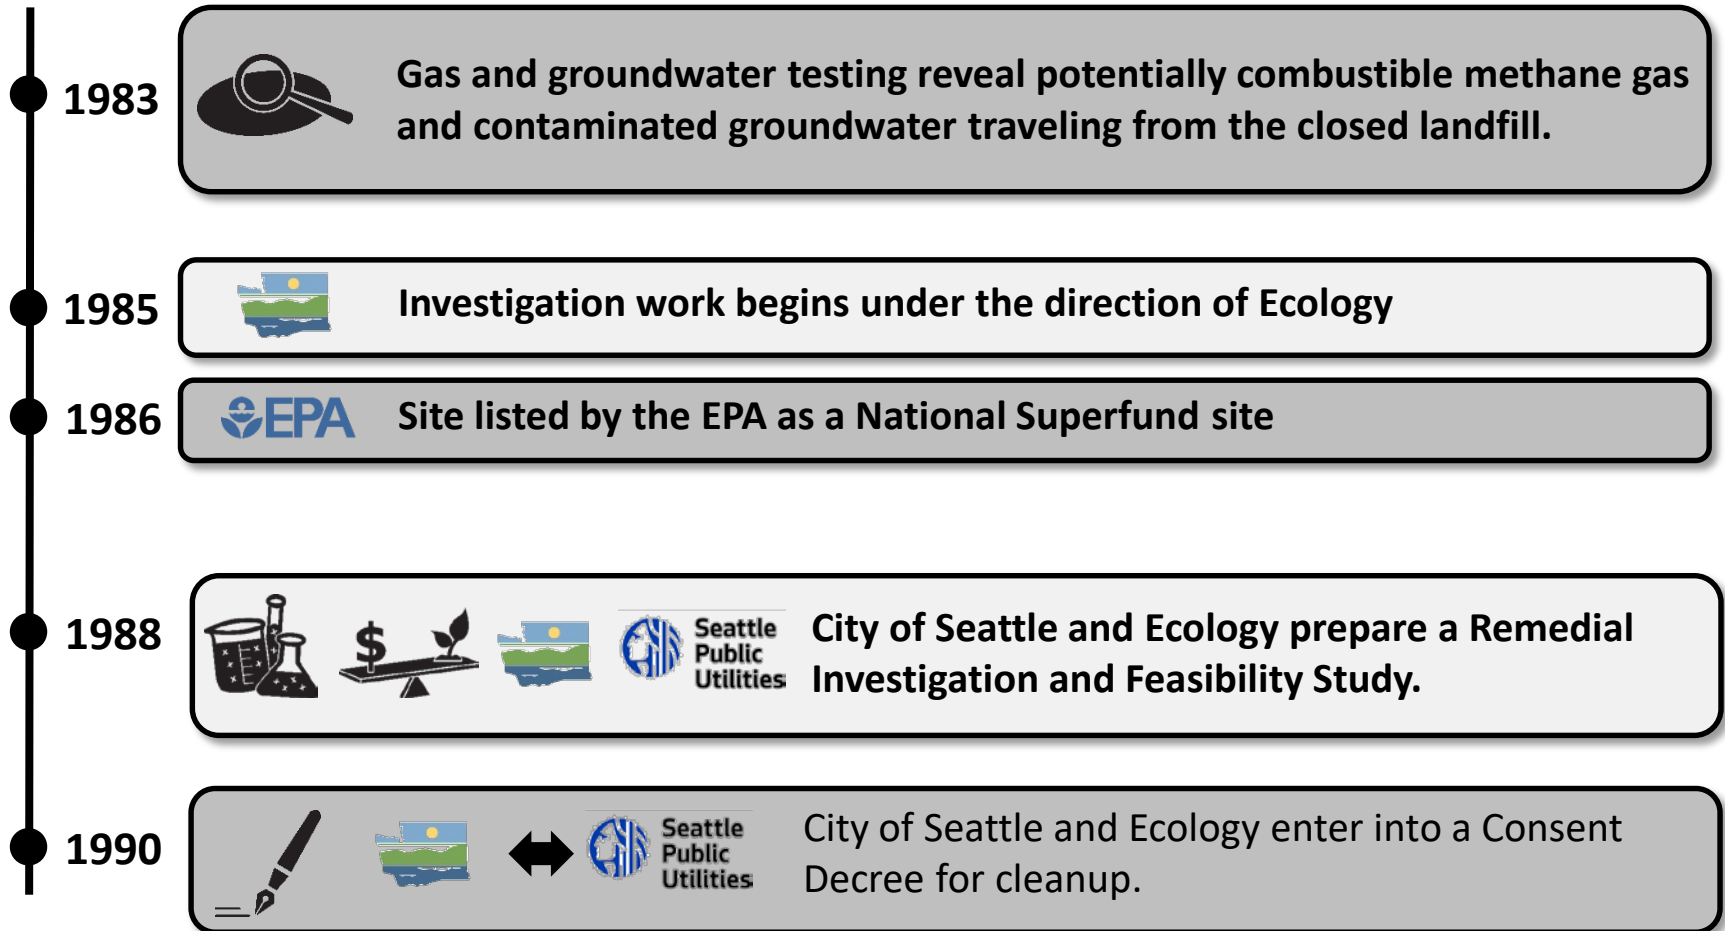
1983

Gas and groundwater testing reveal potentially combustible methane gas and contaminated groundwater traveling from the closed landfill.

1985

Investigation work begins under the direction of Ecology

1986

EPA

Site listed by the EPA as a National Superfund site

1988

$

Seattle Public Utilities

City of Seattle and Ecology prepare a Remedial Investigation and Feasibility Study.

1990

Seattle Public Utilities

City of Seattle and Ecology enter into a Consent Decree for cleanup.